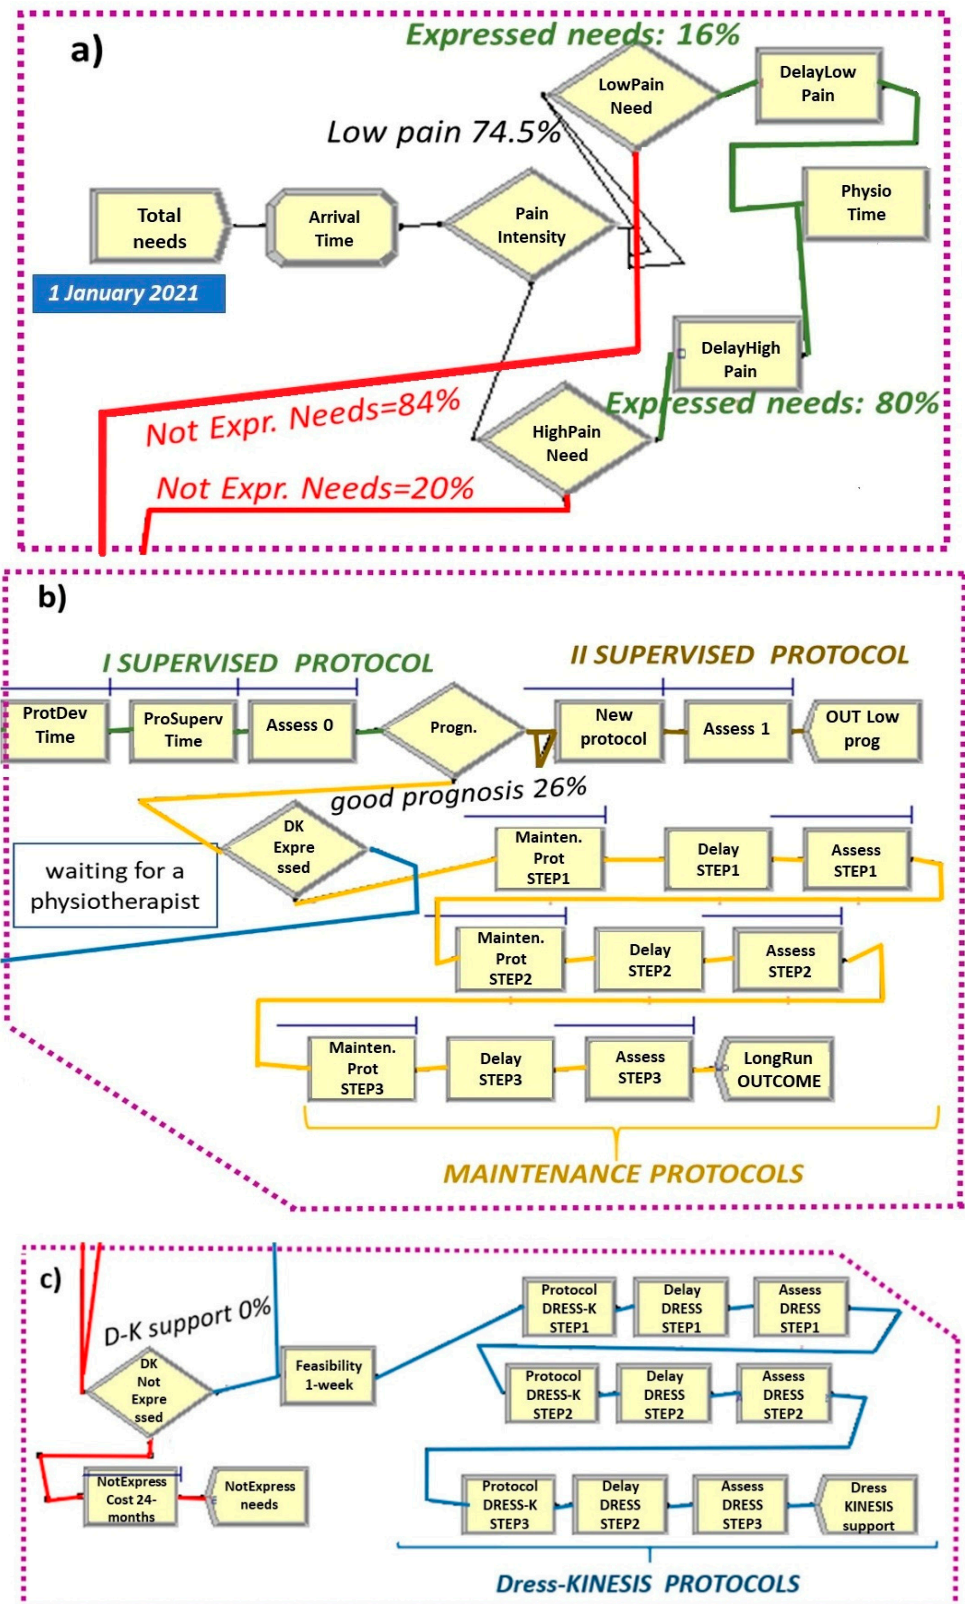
a)

Expressed needs: 16%

LowPain Need

DelayLow Pain

Low pain 74.5%

Total needs

Arrival Time

Pain Intensity

Physio Time

1 January 2021

DelayHigh Pain

Expressed needs: 80%

Not Expr. Needs=84%

HighPain Need

Not Expr. Needs=20%

b)

I SUPERVISED PROTOCOL

II SUPERVISED PROTOCOL

ProtDev Time

ProSuperv Time

Assess 0

Progn.

New protocol

Assess 1

OUT Low prog

good prognosis 26%

DK Expressed

waiting for a physiotherapist

Mainten. Prot STEP1

Delay STEP1

Assess STEP1

Mainten. Prot STEP2

Delay STEP2

Assess STEP2

Mainten. Prot STEP3

Delay STEP3

Assess STEP3

LongRun OUTCOME

MAINTENANCE PROTOCOLS

c)

D-K support 0%

DK Not Expressed

Feasibility 1-week

Protocol DRESS-K STEP1

Delay DRESS STEP1

Assess DRESS STEP1

Protocol DRESS-K STEP2

Delay DRESS STEP2

Assess DRESS STEP2

NotExpress Cost 24-months

NotExpress needs

Protocol DRESS-K STEP3

Delay DRESS STEP2

Assess DRESS STEP3

Dress KINESIS support

Dress-KINESIS PROTOCOLS